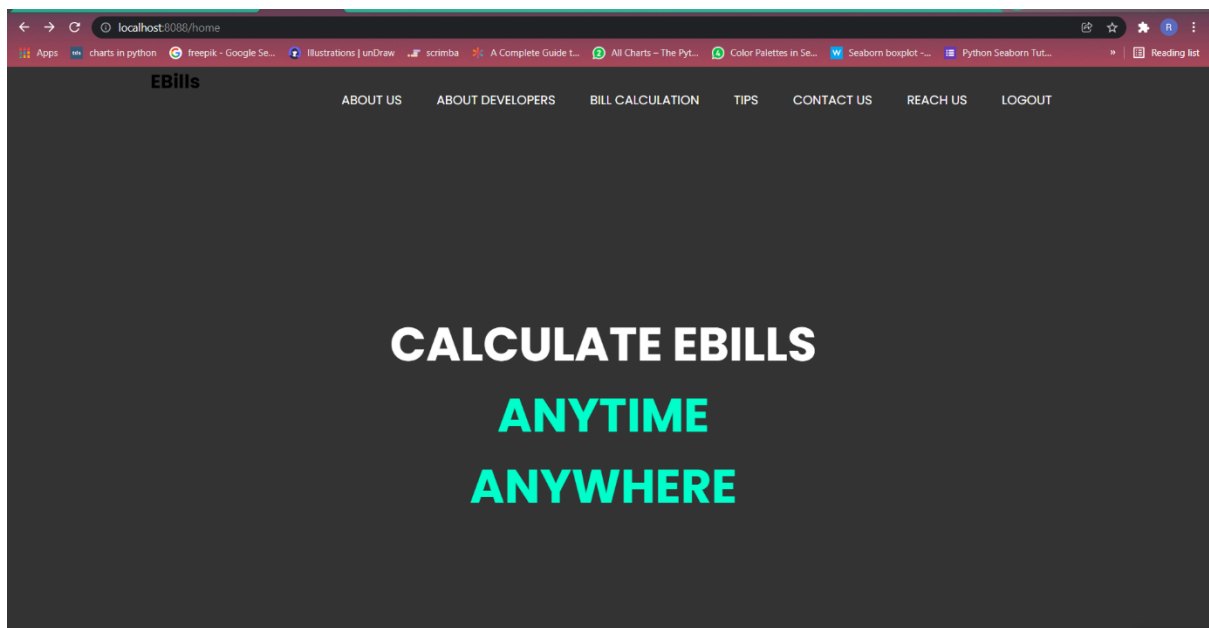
localhost:8088/home

Apps charts in python freepik - Google Se... Illustrations | unDraw scrimba A Complete Guide t... All Charts – The Pyt... Color Palettes in Se... Seaborn boxplot -... Python Seaborn Tut... » Reading list

EBills

ABOUT US ABOUT DEVELOPERS BILL CALCULATION TIPS CONTACT US REACH US LOGOUT

CALCULATE EBILLS
ANYTIME
ANYWHERE